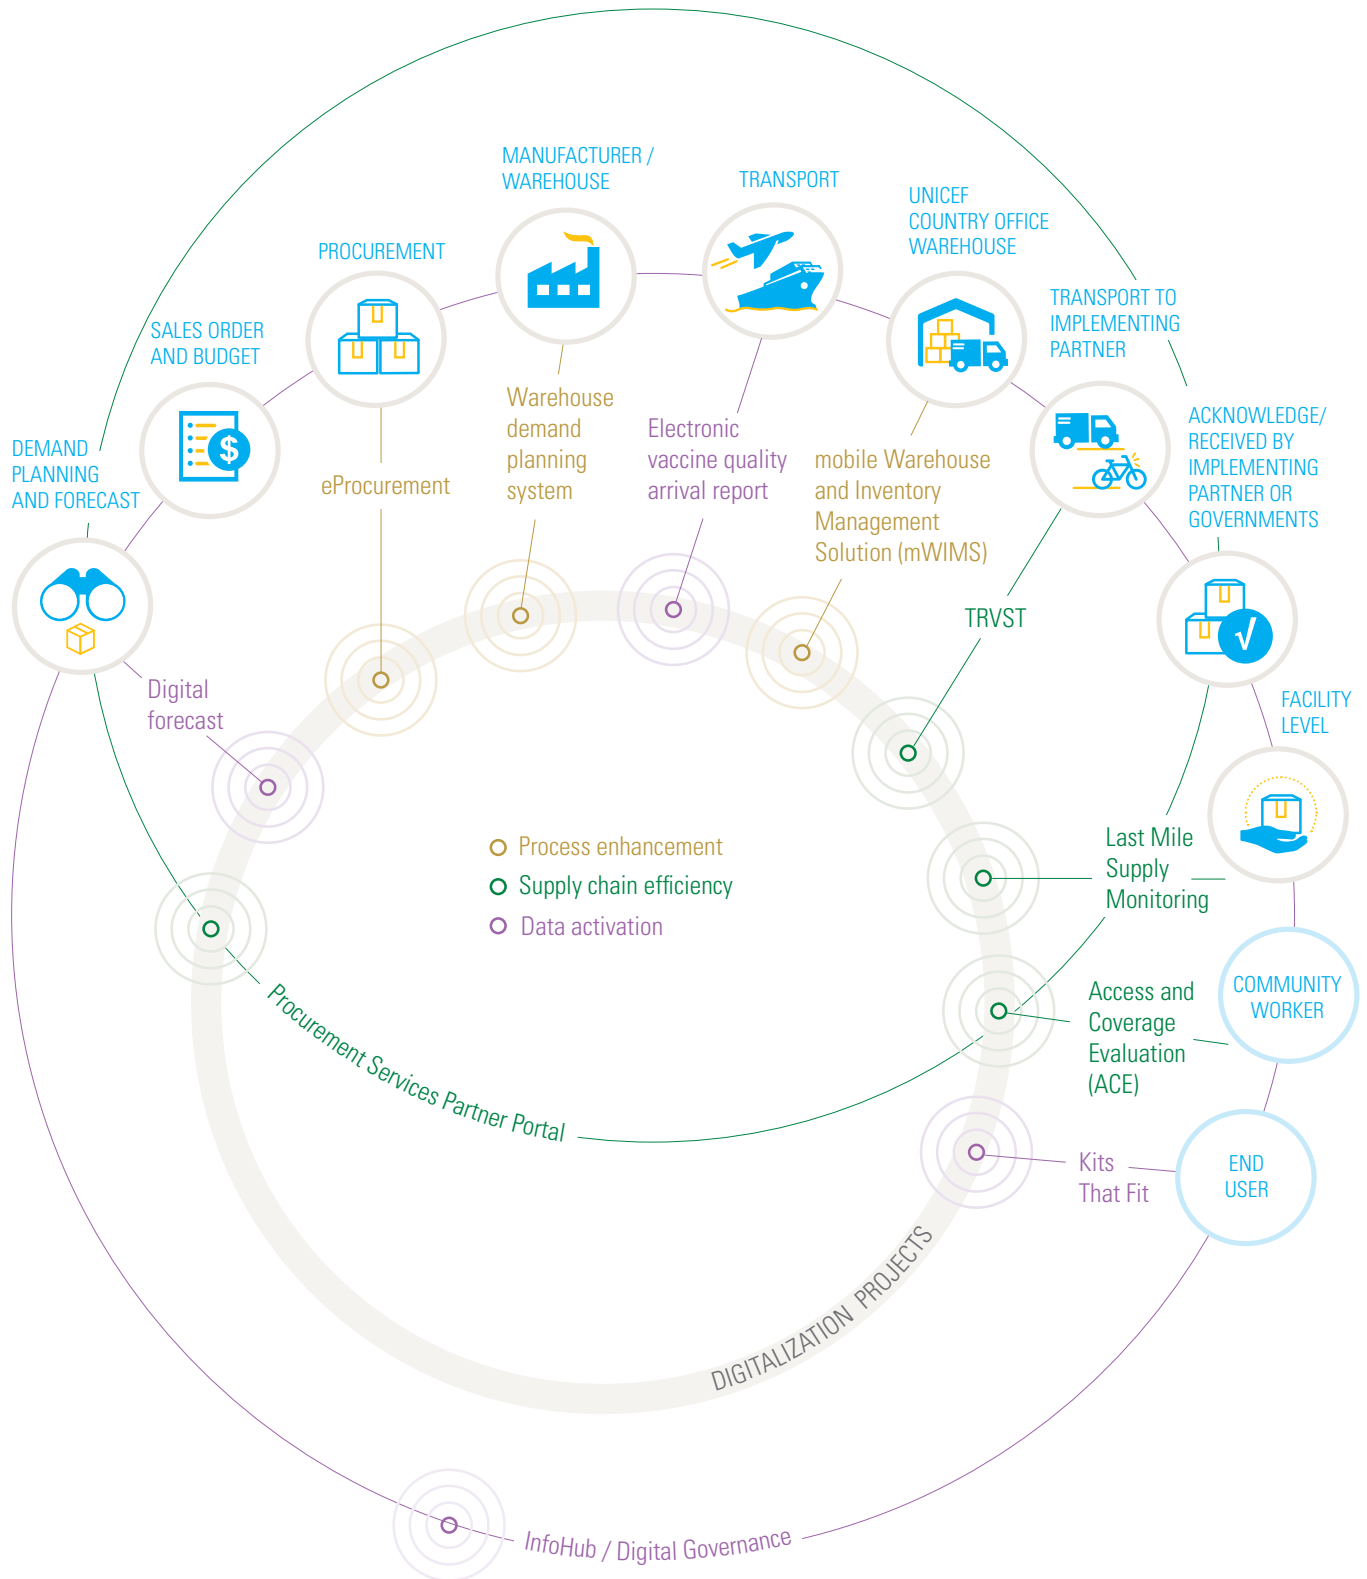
MANUFACTURER / WAREHOUSE

TRANSPORT

UNICEF COUNTRY OFFICE WAREHOUSE

PROCUREMENT

SALES ORDER AND BUDGET

TRANSPORT TO IMPLEMENTING PARTNER

ACKNOWLEDGE/ RECEIVED BY IMPLEMENTING PARTNER OR GOVERNMENTS

DEMAND PLANNING AND FORECAST

eProcurement

Warehouse demand planning system

Electronic vaccine quality arrival report

mobile Warehouse and Inventory Management Solution (mWIMS)

TRVST

FACILITY LEVEL

Digital forecast

Last Mile Supply Monitoring

Process enhancement
Supply chain efficiency
Data activation

Access and Coverage Evaluation (ACE)

COMMUNITY WORKER

Procurement Services Partner Portal

Kits That Fit

END USER

DIGITALIZATION PROJECTS

InfoHub / Digital Governance